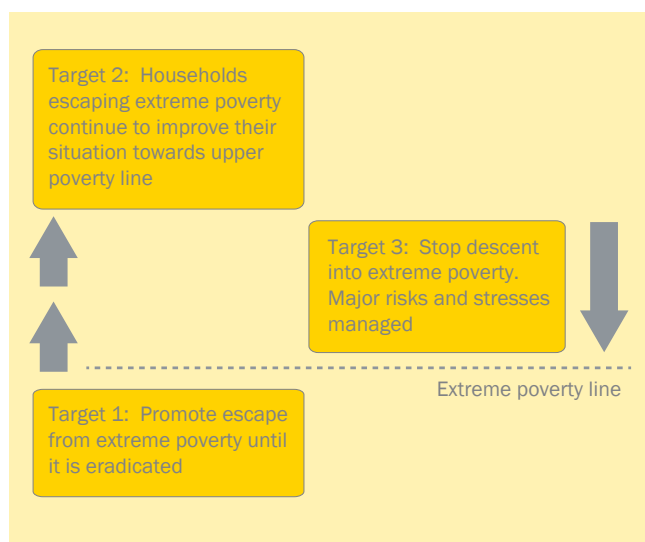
Target 2: Households escaping extreme poverty continue to improve their situation towards upper poverty line

Target 3: Stop descent into extreme poverty. Major risks and stresses managed

Extreme poverty line

Target 1: Promote escape from extreme poverty until it is eradicated